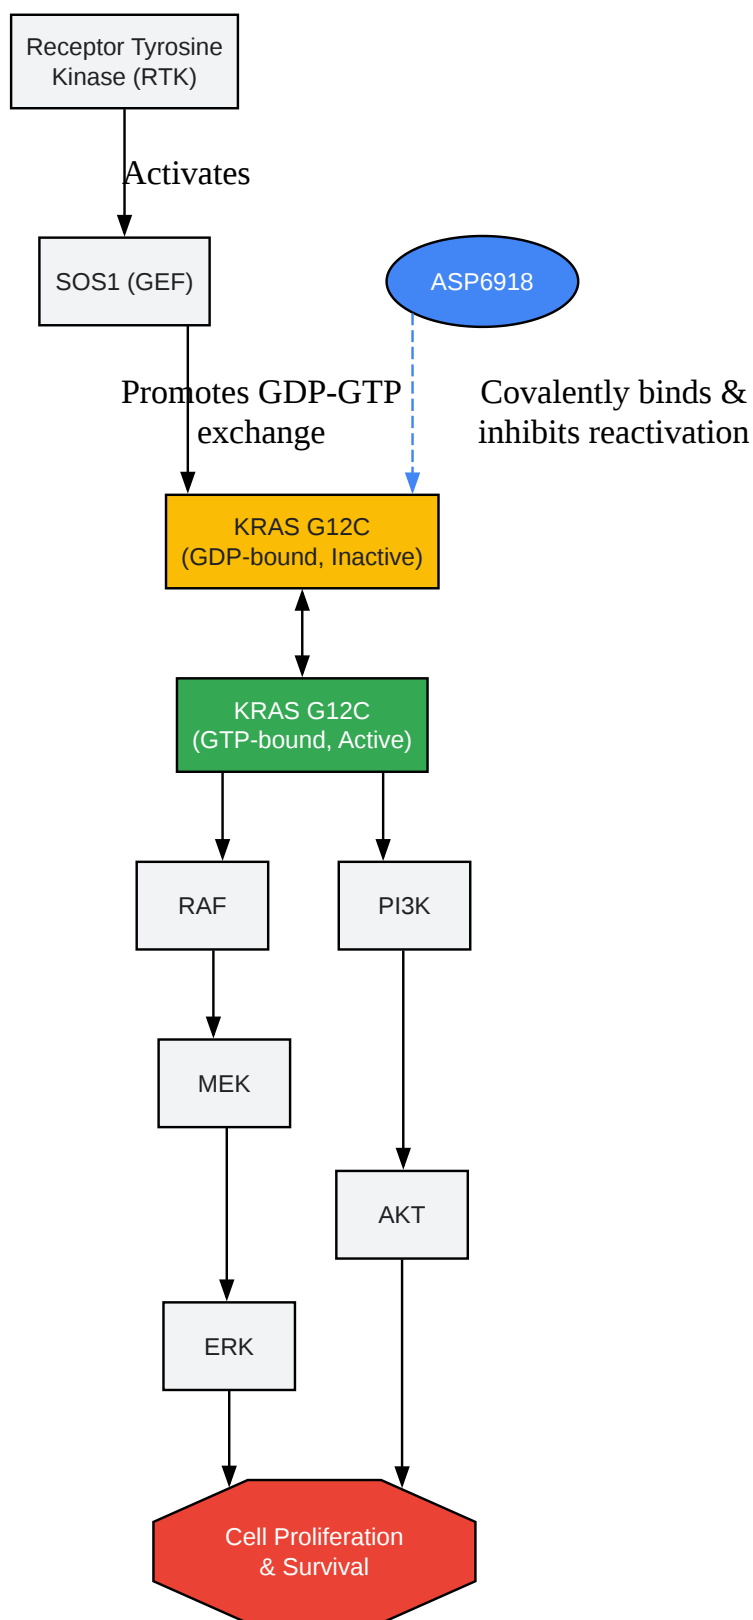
Receptor Tyrosine Kinase (RTK)

Activates

SOS1 (GEF)

ASP6918

Promotes GDP-GTP exchange

Covalently binds & inhibits reactivation

KRAS G12C (GDP-bound, Inactive)

KRAS G12C (GTP-bound, Active)

RAF

PI3K

MEK

AKT

ERK

Cell Proliferation & Survival